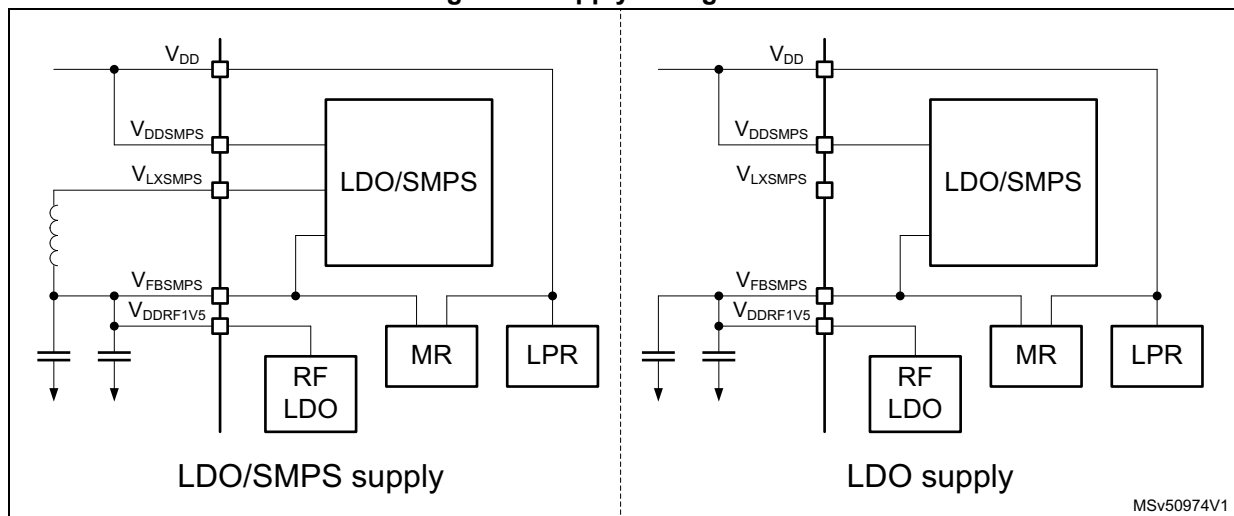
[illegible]

$V_{DD}$
$V_{DDSMPS}$
$V_{LXSMPS}$
LDO/SMPS
$V_{FBSMPS}$
$V_{DDRF1V5}$
MR
LPR
RF LDO

LDO/SMPS supply

$V_{DD}$
$V_{DDSMPS}$
$V_{LXSMPS}$
LDO/SMPS
$V_{FBSMPS}$
$V_{DDRF1V5}$
MR
LPR
RF LDO

LDO supply

MSv50974V1